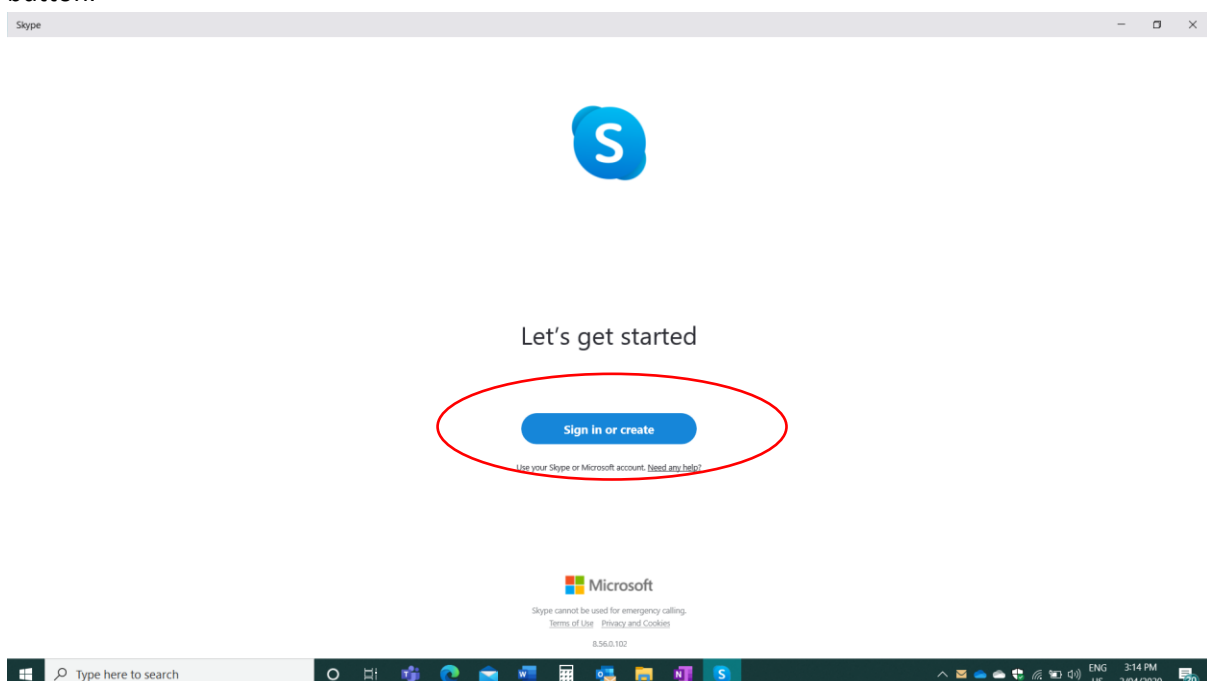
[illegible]

Skype

S

Let's get started

Sign in or create

Use your Skype or Microsoft account. Need any help?

Microsoft

Skype cannot be used for emergency calling.

Terms of Use Privacy and Cookies

8.56.0.102

Type here to search

ENG US

3:14 PM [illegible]